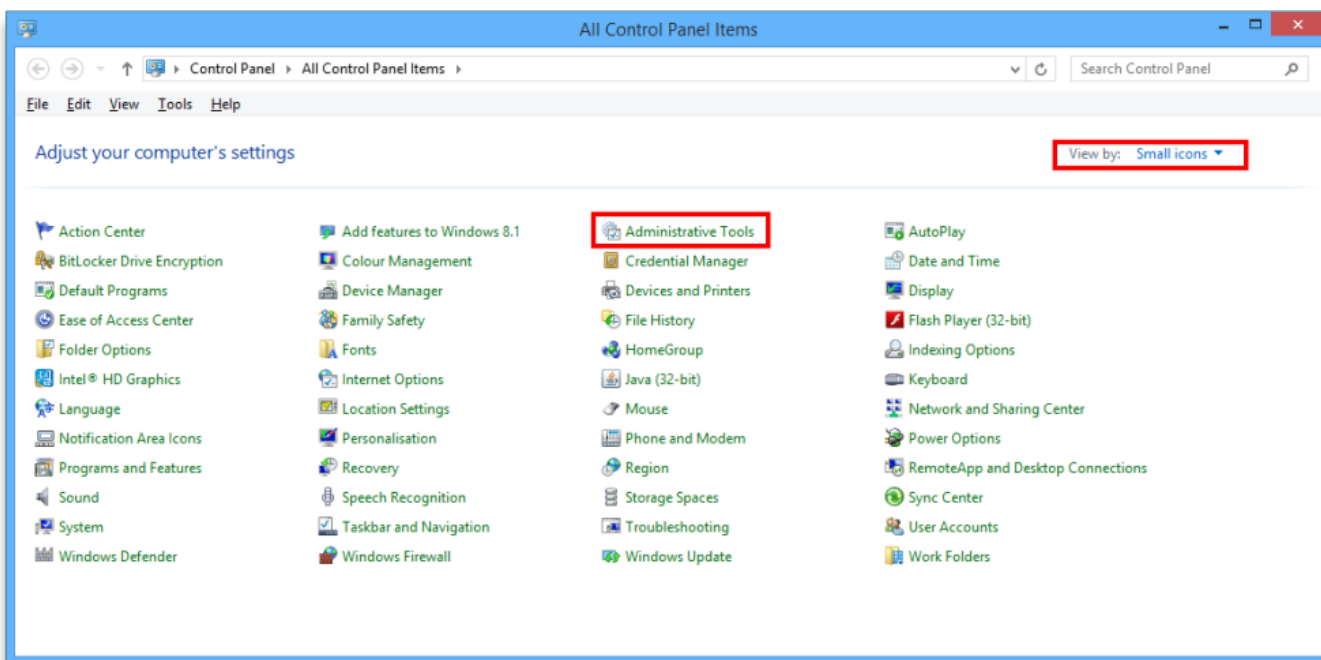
All Control Panel Items

Control Panel › All Control Panel Items ›

Search Control Panel

File Edit View Tools Help

Adjust your computer's settings

View by: Small icons

Action Center
BitLocker Drive Encryption
Default Programs
Ease of Access Center
Folder Options
Intel® HD Graphics
Language
Notification Area Icons
Programs and Features
Sound
System
Windows Defender

Add features to Windows 8.1
Colour Management
Device Manager
Family Safety
Fonts
Internet Options
Location Settings
Personalisation
Recovery
Speech Recognition
Taskbar and Navigation
Windows Firewall

Administrative Tools
Credential Manager
Devices and Printers
File History
HomeGroup
Java (32-bit)
Mouse
Phone and Modem
Region
Storage Spaces
Troubleshooting
Windows Update

AutoPlay
Date and Time
Display
Flash Player (32-bit)
Indexing Options
Keyboard
Network and Sharing Center
Power Options
RemoteApp and Desktop Connections
Sync Center
User Accounts
Work Folders